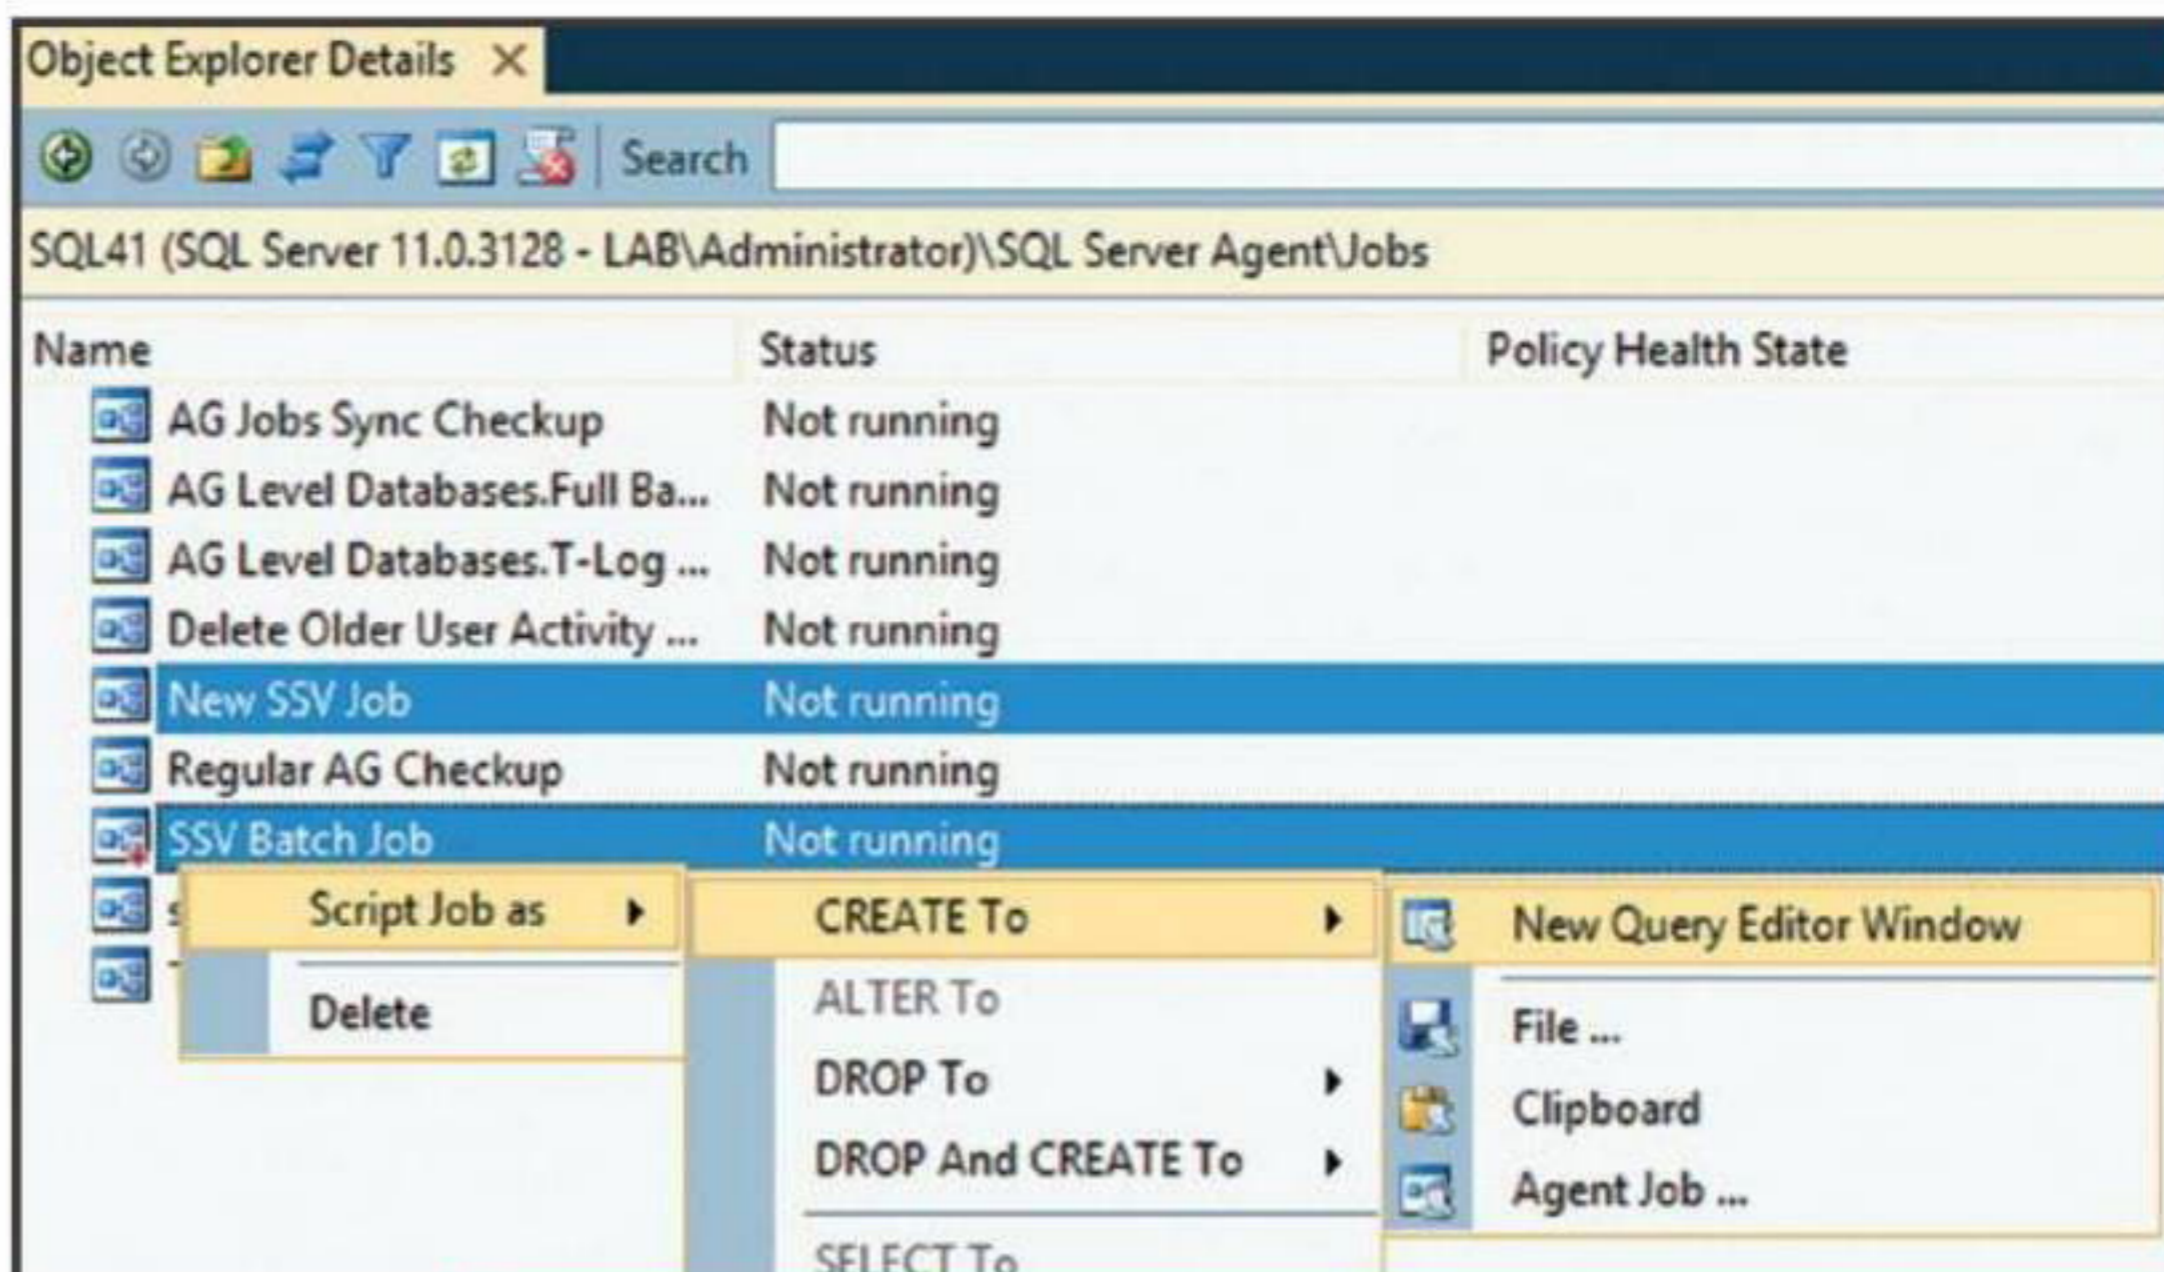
Object Explorer Details ✕

Search

SQL41 (SQL Server 11.0.3128 - LAB\Administrator)\SQL Server Agent\Jobs

| Name | Status | Policy Health State |
|---|---|---|
| AG Jobs Sync Checkup | Not running | |
| AG Level Databases.Full Ba... | Not running | |
| AG Level Databases.T-Log ... | Not running | |
| Delete Older User Activity ... | Not running | |
| New SSV Job | Not running | |
| Regular AG Checkup | Not running | |
| SSV Batch Job | Not running | |
| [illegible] | | |
| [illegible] | | |

Script Job as
Delete

CREATE To
ALTER To
DROP To
DROP And CREATE To
SELECT To

New Query Editor Window
File ...
Clipboard
Agent Job ...